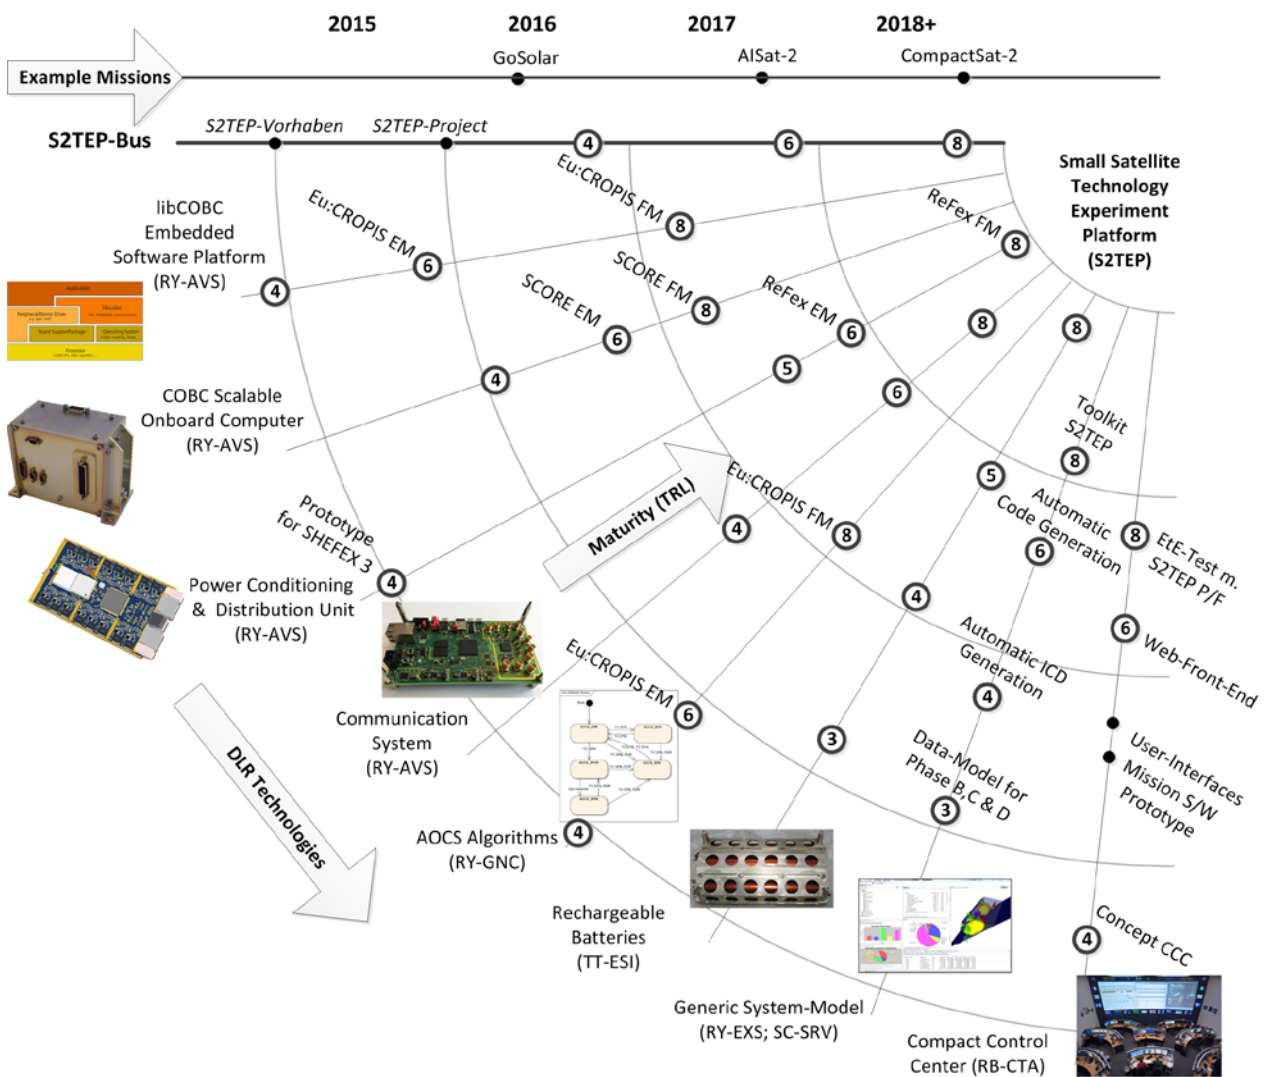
2015
2016
2017
2018+

Example Missions
GoSolar
AISat-2
CompactSat-2

S2TEP-Bus
S2TEP-Vorhaben
S2TEP-Project
4
6
8

Small Satellite Technology Experiment Platform (S2TEP)

libCOBC Embedded Software Platform (RY-AVS)
4
Eu:CROPIS EM
6
Eu:CROPIS FM
8
ReFex FM
8

COBC Scalable Onboard Computer (RY-AVS)
4
SCORE EM
6
SCORE FM
8
5
ReFex EM
6
8
8
6

Toolkit S2TEP
8

Prototype for SHEFEX 3
4
Power Conditioning & Distribution Unit (RY-AVS)

Maturity (TRL)
4
Eu:CROPIS FM
8

5
Automatic Code Generation
6
8
EtE-Test m. S2TEP P/F

4
6
Web-Front-End

Communication System (RY-AVS)
Eu:CROPIS EM
6
Automatic ICD Generation
4

DLR Technologies

3
Data-Model for Phase B,C & D
3
User-Interfaces Mission S/W Prototype

AOCS Algorithms
4
(RY-GNC)

Rechargeable Batteries (TT-ESI)

Concept CCC
4

Generic System-Model (RY-EXS; SC-SRV)

Compact Control Center (RB-CTA)